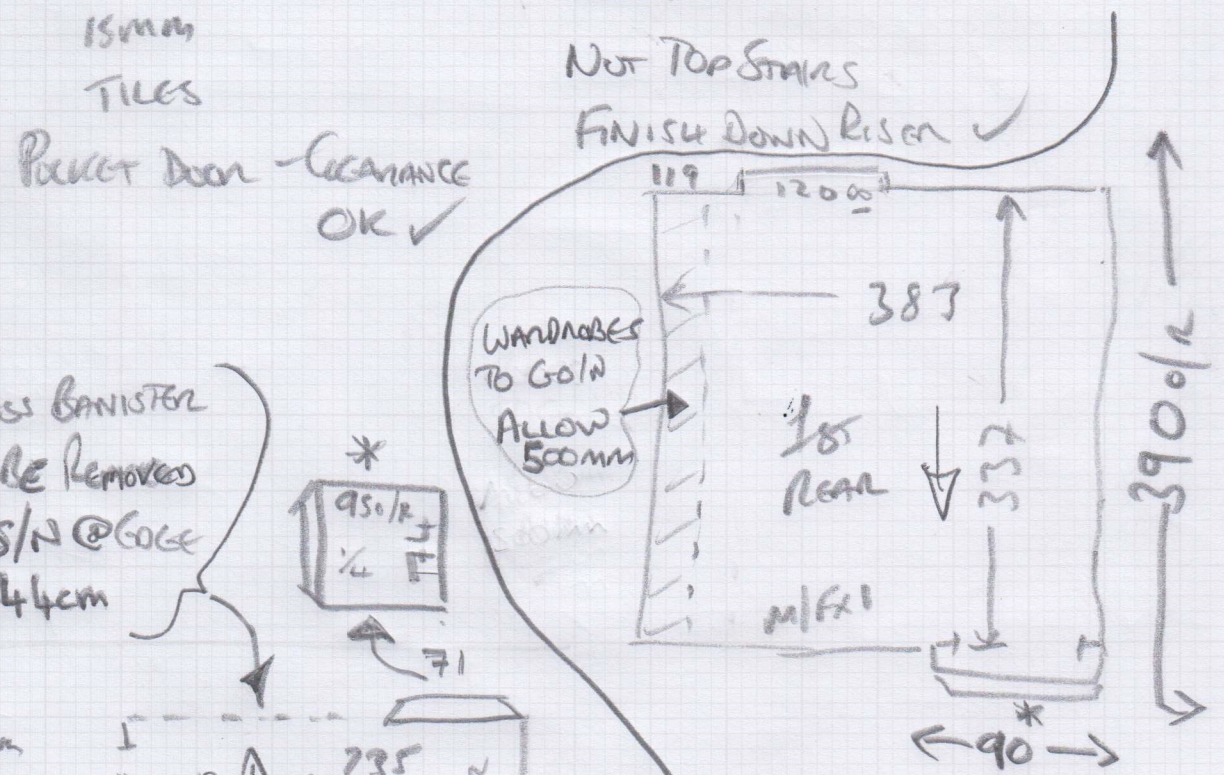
15mm
TILES
POCKET DOOR - CLEARANCE OK ✓

NOT TOP STAIRS
FINISH DOWN RISER ✓

119
1200
383
WARDROBES TO GO IN
ALLOW 500MM
18
REAR
333
390 o/r
M/FX1
90
*

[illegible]SS BANISTER
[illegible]E REMOVED
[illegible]S/N @ GOGE
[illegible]44cm
*
950/R
¼
71
235